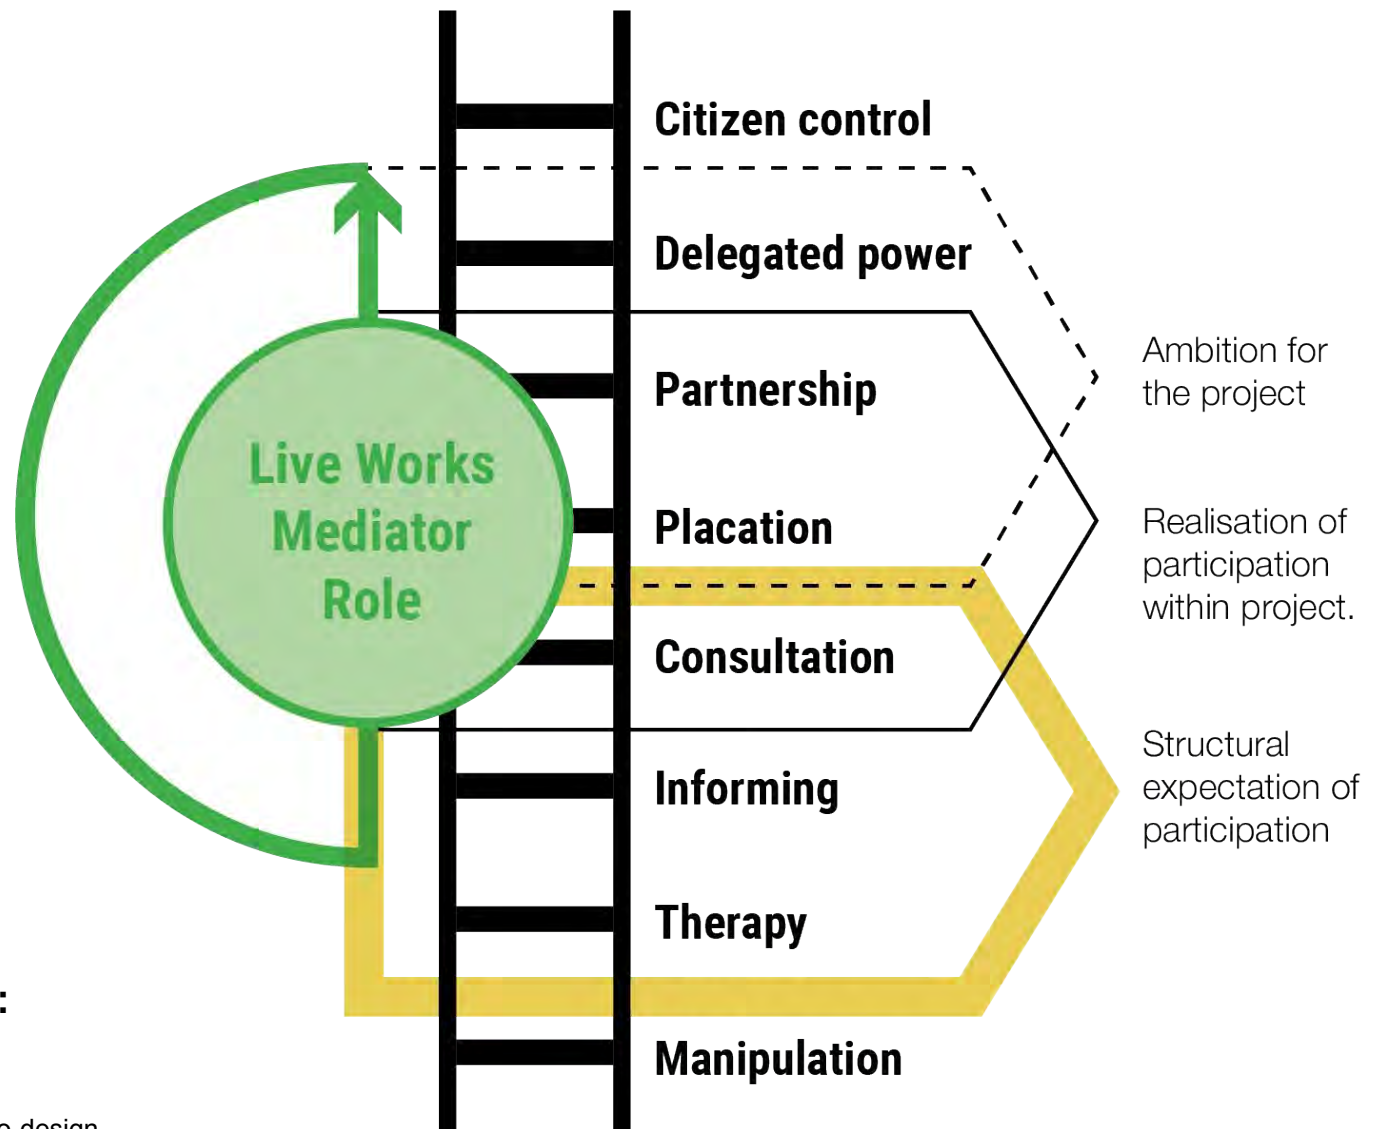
Citizen control

Delegated power

Partnership

Placation

Consultation

Informing

Therapy

Manipulation

Live Works Mediator Role

Ambition for the project

Realisation of participation within project.

Structural expectation of participation

:

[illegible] design